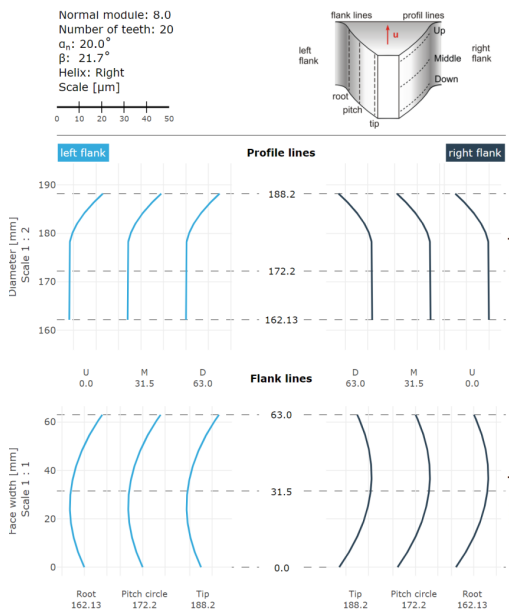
Normal module: 8.0
Number of teeth: 20
$\alpha_n$: 20.0°
β: 21.7°
Helix: Right
Scale [μm]

0 10 20 30 40 50

flank lines
profile lines
Up
u
left flank
right flank
Middle
Down
root
pitch
tip

left flank
Profile lines
right flank

Diameter [mm]
Scale 1 : 2

190
180
170
160

188.2
172.2
162.13

U
0.0
M
31.5
D
63.0

Flank lines

D
63.0
M
31.5
U
0.0

Face width [mm]
Scale 1 : 1

60
40
20
0

63.0
31.5
0.0

Root
162.13
Pitch circle
172.2
Tip
188.2

Tip
188.2
Pitch circle
172.2
Root
162.13